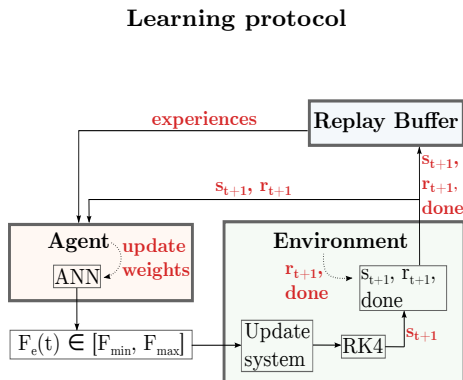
Learning protocol

Replay Buffer

experiences

$s_{t+1}$, $r_{t+1}$, done

$s_{t+1}$, $r_{t+1}$

Agent

update weights

ANN

Environment

$r_{t+1}$, done

$s_{t+1}$, $r_{t+1}$, done

$F_e(t) \in [F_{min}, F_{max}]$

Update system

RK4

$s_{t+1}$